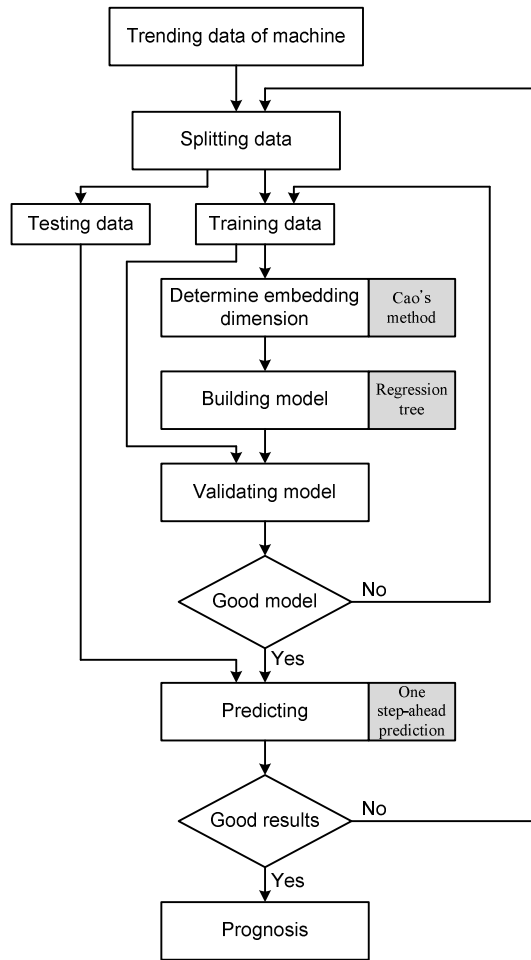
Trending data of machine

Splitting data

Testing data

Training data

Determine embedding dimension

Cao's method

Building model

Regression tree

Validating model

Good model

No

Yes

Predicting

One step-ahead prediction

Good results

No

Yes

Prognosis